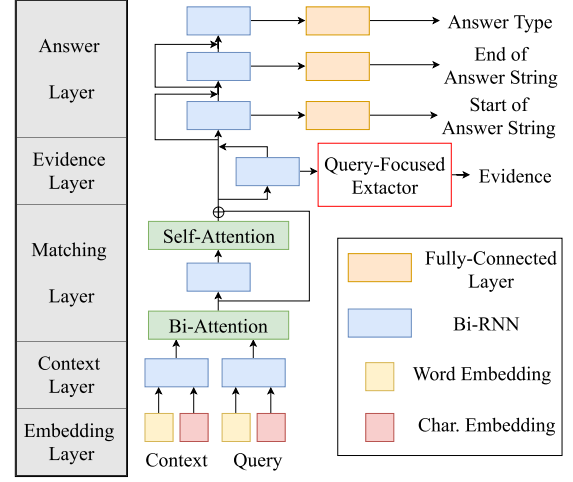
Answer

Layer

Evidence Layer

Matching

Layer

Context Layer

Embedding Layer

Answer Type

End of Answer String

Start of Answer String

Query-Focused Extactor

Evidence

Self-Attention

Bi-Attention

Context

Query

Fully-Connected Layer

Bi-RNN

Word Embedding

Char. Embedding